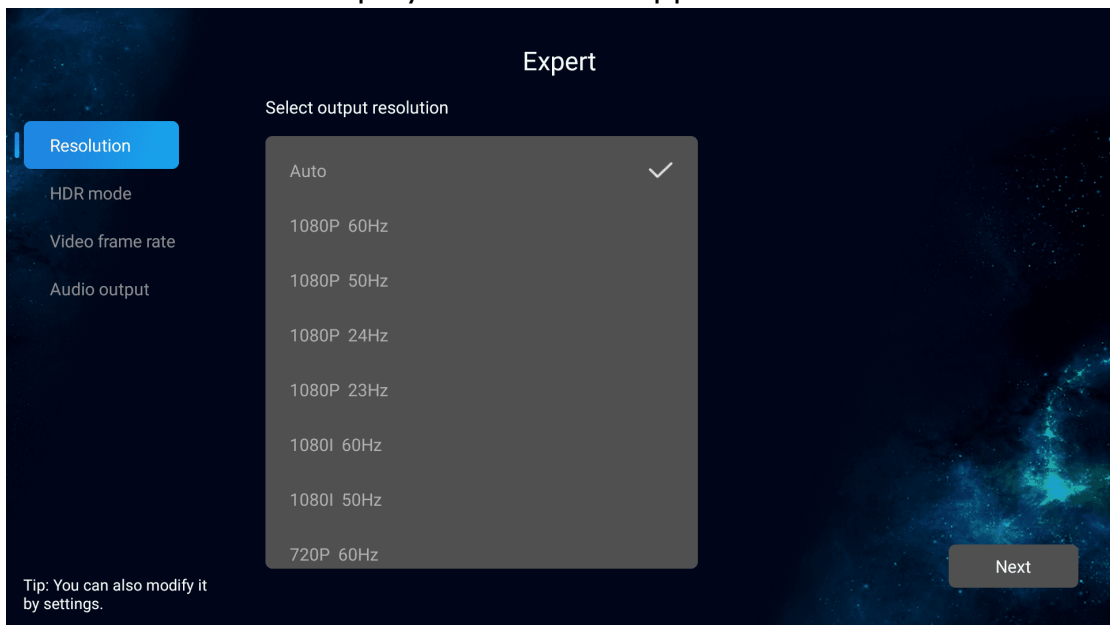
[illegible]

Expert

Resolution

HDR mode

Video frame rate

Audio output

Select output resolution

Auto

1080P 60Hz

1080P 50Hz

1080P 24Hz

1080P 23Hz

1080I 60Hz

1080I 50Hz

720P 60Hz

Next

Tip: You can also modify it by settings.